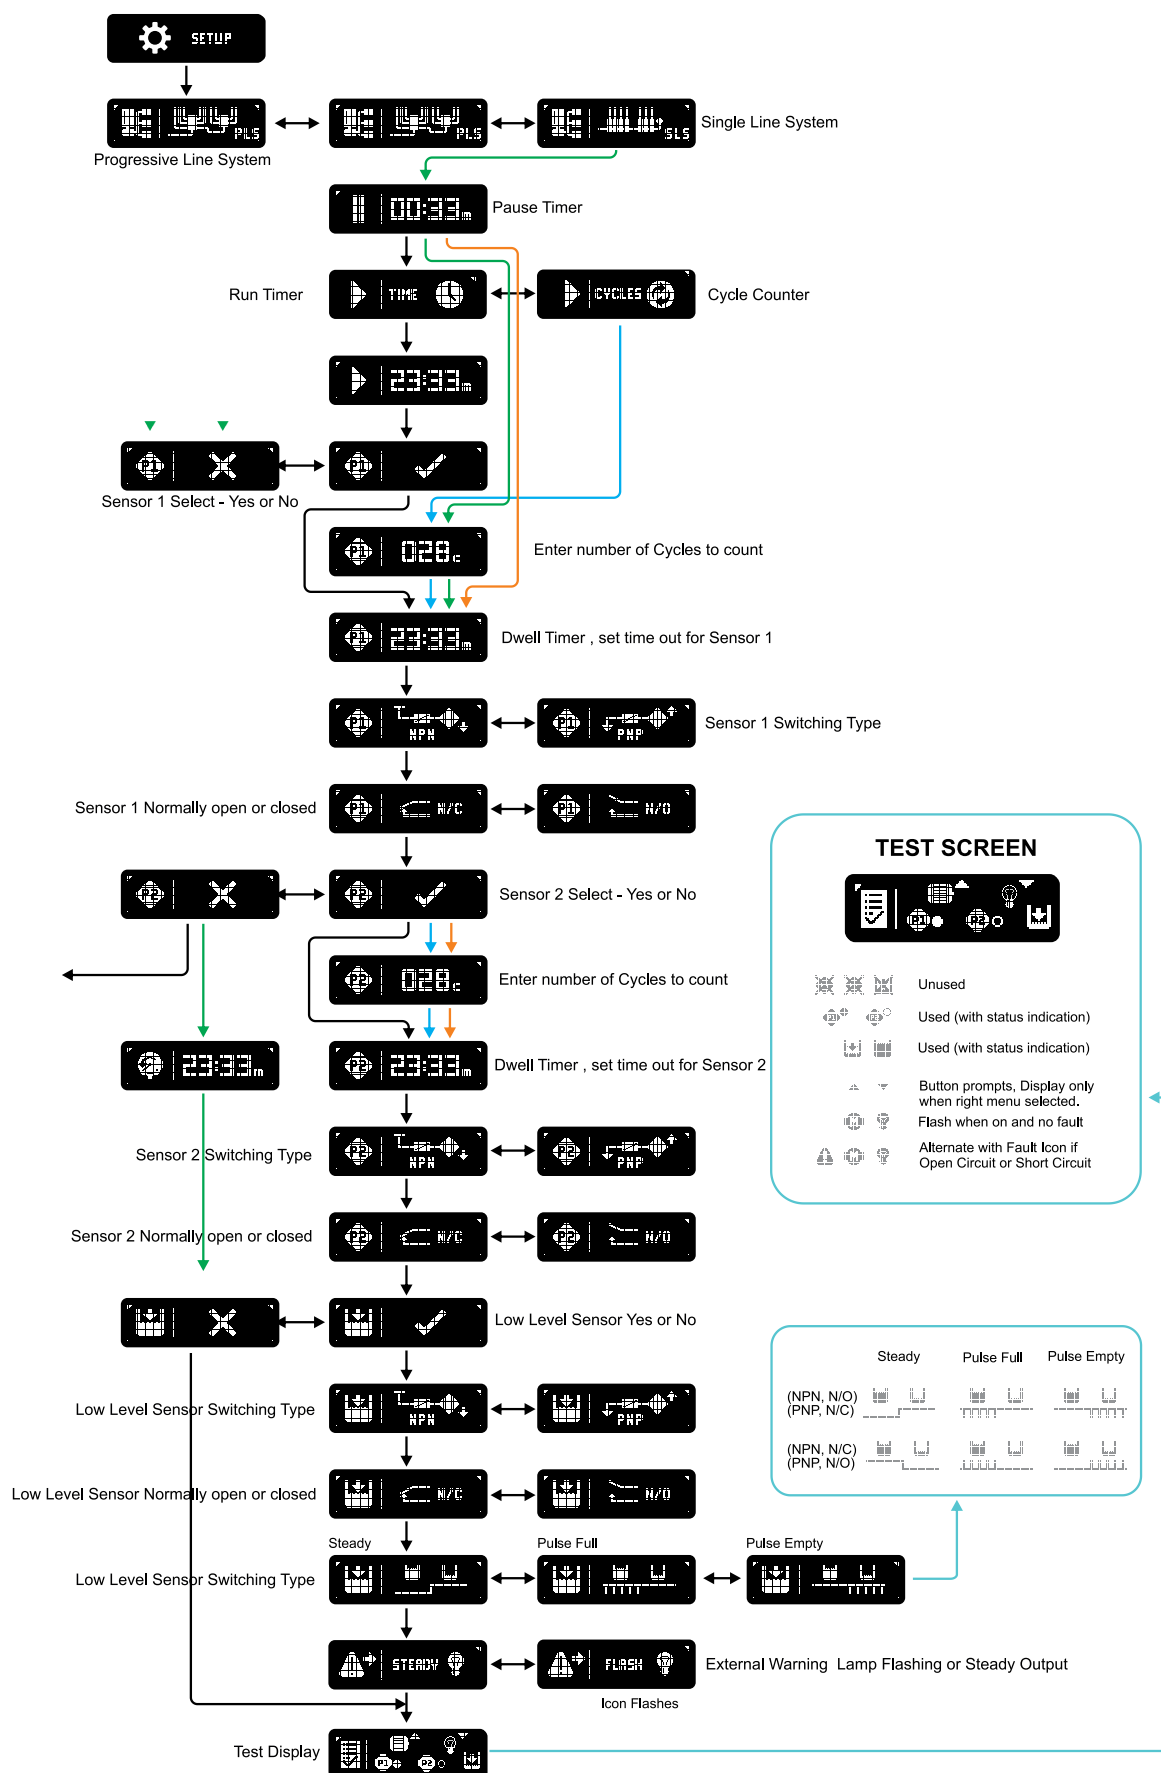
SETUP

PLS

PLS

SLS

Single Line System

Progressive Line System

00:33m

Pause Timer

Run Timer

TIME

CYCLES

Cycle Counter

23:33m

Sensor 1 Select - Yes or No

P1

028c

Enter number of Cycles to count

23:33m

Dwell Timer , set time out for Sensor 1

NPN

PNP

Sensor 1 Switching Type

Sensor 1 Normally open or closed

N/C

N/O

Sensor 2 Select - Yes or No

028c

Enter number of Cycles to count

23:33m

23:33m

Dwell Timer , set time out for Sensor 2

Sensor 2 Switching Type

NPN

PNP

Sensor 2 Normally open or closed

N/C

N/O

Low Level Sensor Yes or No

Low Level Sensor Switching Type

NPN

PNP

Low Level Sensor Normally open or closed

N/C

N/O

Steady

Pulse Full

Pulse Empty

Low Level Sensor Switching Type

STEADY

FLASH

External Warning Lamp Flashing or Steady Output

Icon Flashes

Test Display

TEST SCREEN

Unused

Used (with status indication)

Used (with status indication)

Button prompts, Display only when right menu selected.

Flash when on and no fault

Alternate with Fault Icon if Open Circuit or Short Circuit

Steady

Pulse Full

Pulse Empty

(NPN, N/O)
(PNP, N/C)

(NPN, N/C)
(PNP, N/O)